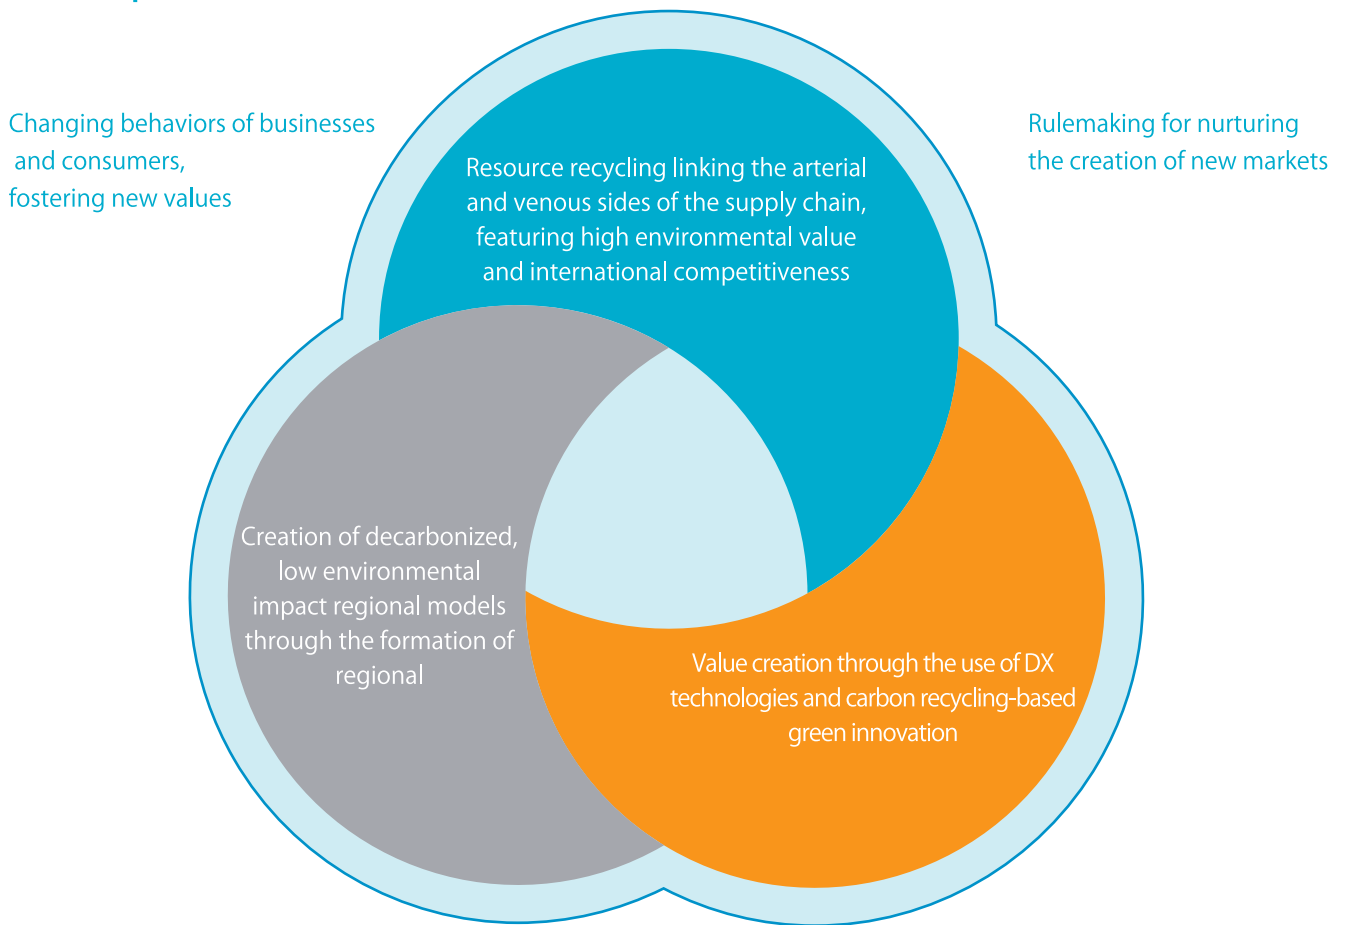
Changing behaviors of businesses and consumers, fostering new values

Rulemaking for nurturing the creation of new markets

Resource recycling linking the arterial and venous sides of the supply chain, featuring high environmental value and international competitiveness

Creation of decarbonized, low environmental impact regional models through the formation of regional

Value creation through the use of DX technologies and carbon recycling-based green innovation